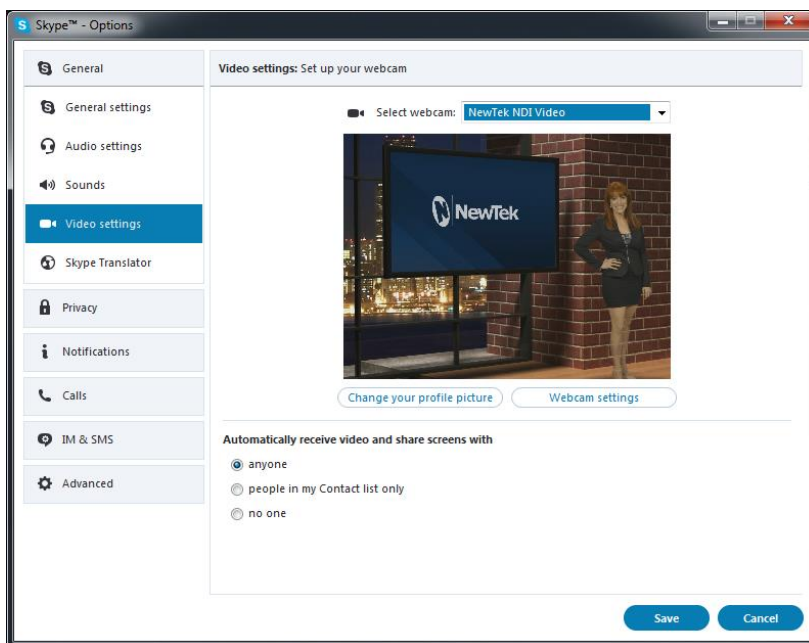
Skype™ - Options

General
General settings
Audio settings
Sounds
Video settings
Skype Translator
Privacy
Notifications
Calls
IM & SMS
Advanced

Video settings: Set up your webcam

Select webcam: NewTek NDI Video

NewTek

Change your profile picture
Webcam settings

Automatically receive video and share screens with
anyone
people in my Contact list only
no one

Save
Cancel